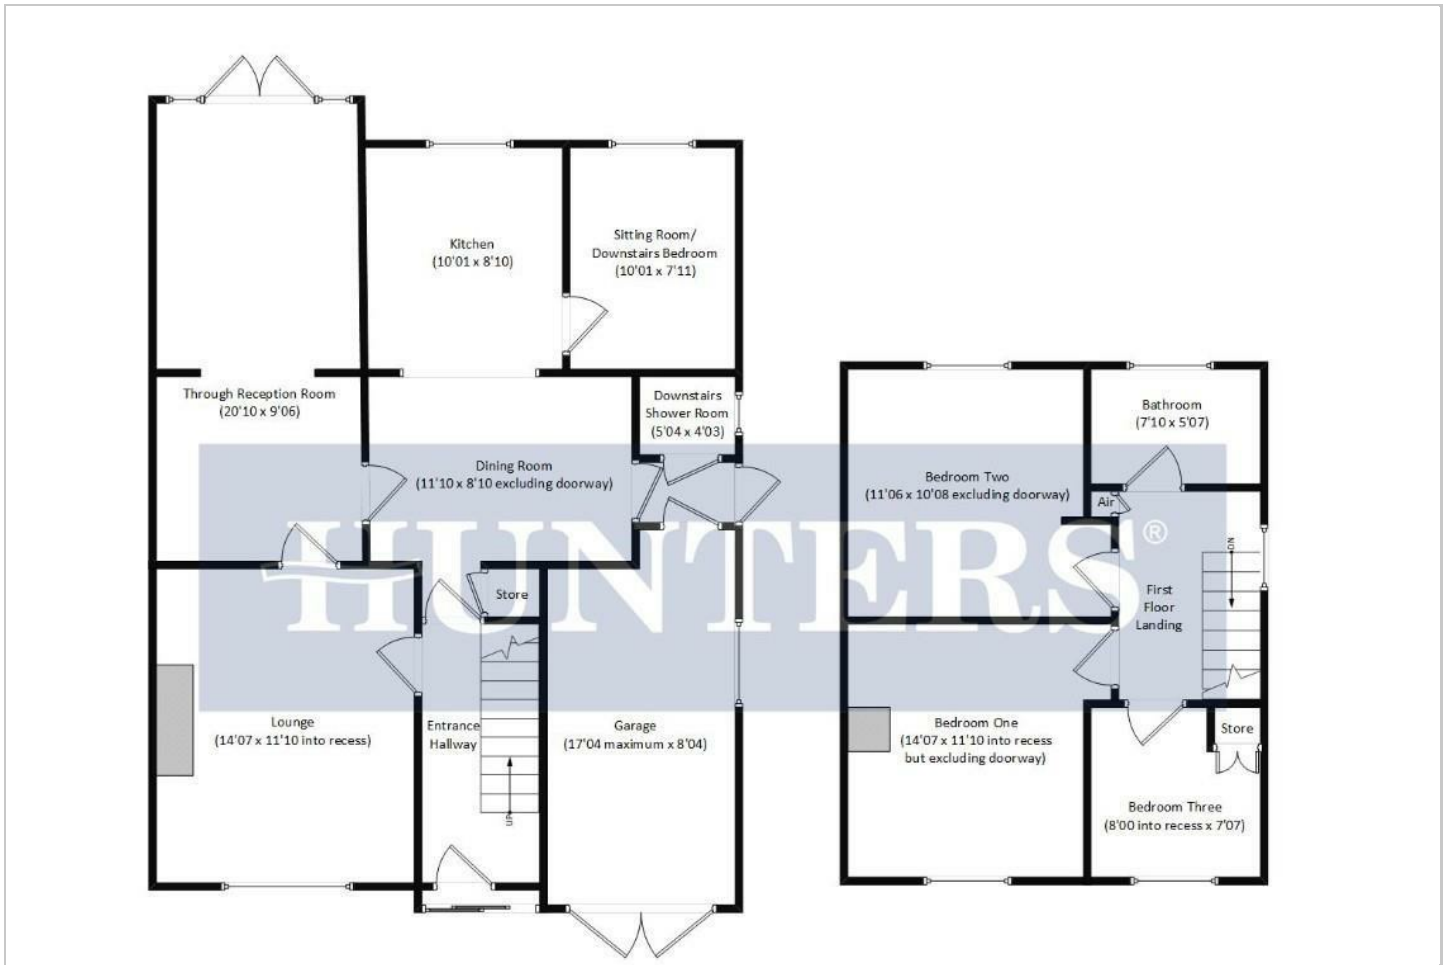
Kitchen
(10'01 x 8'10)

Sitting Room/
Downstairs Bedroom
(10'01 x 7'11)

Through Reception Room
(20'10 x 9'06)

Downstairs
Shower Room
(5'04 x 4'03)

Dining Room
(11'10 x 8'10 excluding doorway)

HUNTERS®

Store

Lounge
(14'07 x 11'10 into recess)

Entrance
Hallway

UP

Garage
(17'04 maximum x 8'04)

Bathroom
(7'10 x 5'07)

Bedroom Two
(11'06 x 10'08 excluding doorway)

Air

DN

First
Floor
Landing

Bedroom One
(14'07 x 11'10 into recess
but excluding doorway)

Store

Bedroom Three
(8'00 into recess x 7'07)